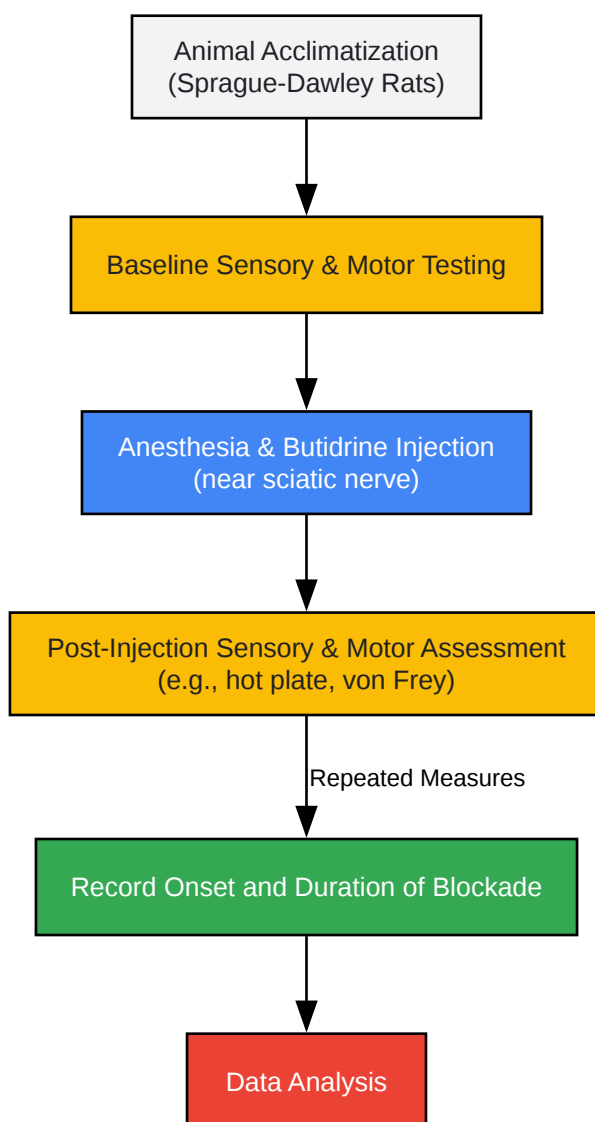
Animal Acclimatization
(Sprague-Dawley Rats)

Baseline Sensory & Motor Testing

Anesthesia & Butidrine Injection
(near sciatic nerve)

Post-Injection Sensory & Motor Assessment
(e.g., hot plate, von Frey)

Repeated Measures

Record Onset and Duration of Blockade

Data Analysis